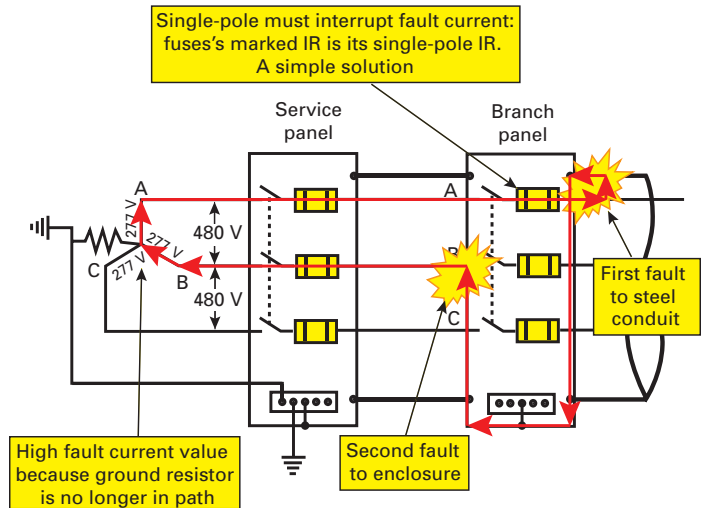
Single-pole must interrupt fault current: fuses's marked IR is its single-pole IR. A simple solution

Service panel

Branch panel

A

277 V

277 V

277 V

C

B

480 V

480 V

A

B

C

First fault to steel conduit

Second fault to enclosure

High fault current value because ground resistor is no longer in path